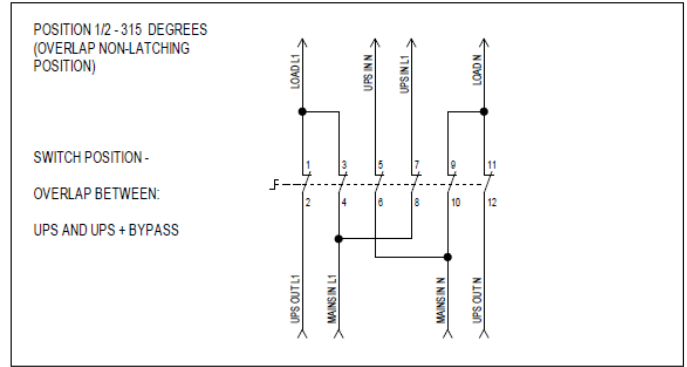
POSITION 1/2 - 315 DEGREES (OVERLAP NON-LATCHING POSITION)

SWITCH POSITION -

OVERLAP BETWEEN:

UPS AND UPS + BYPASS

LOAD L1

UPS IN N

UPS IN L1

LOAD N

1 3 5 7 9 11

F

2 4 6 8 10 12

UPS OUT L1

MAINS IN L1

MAINS IN N

UPS OUT N